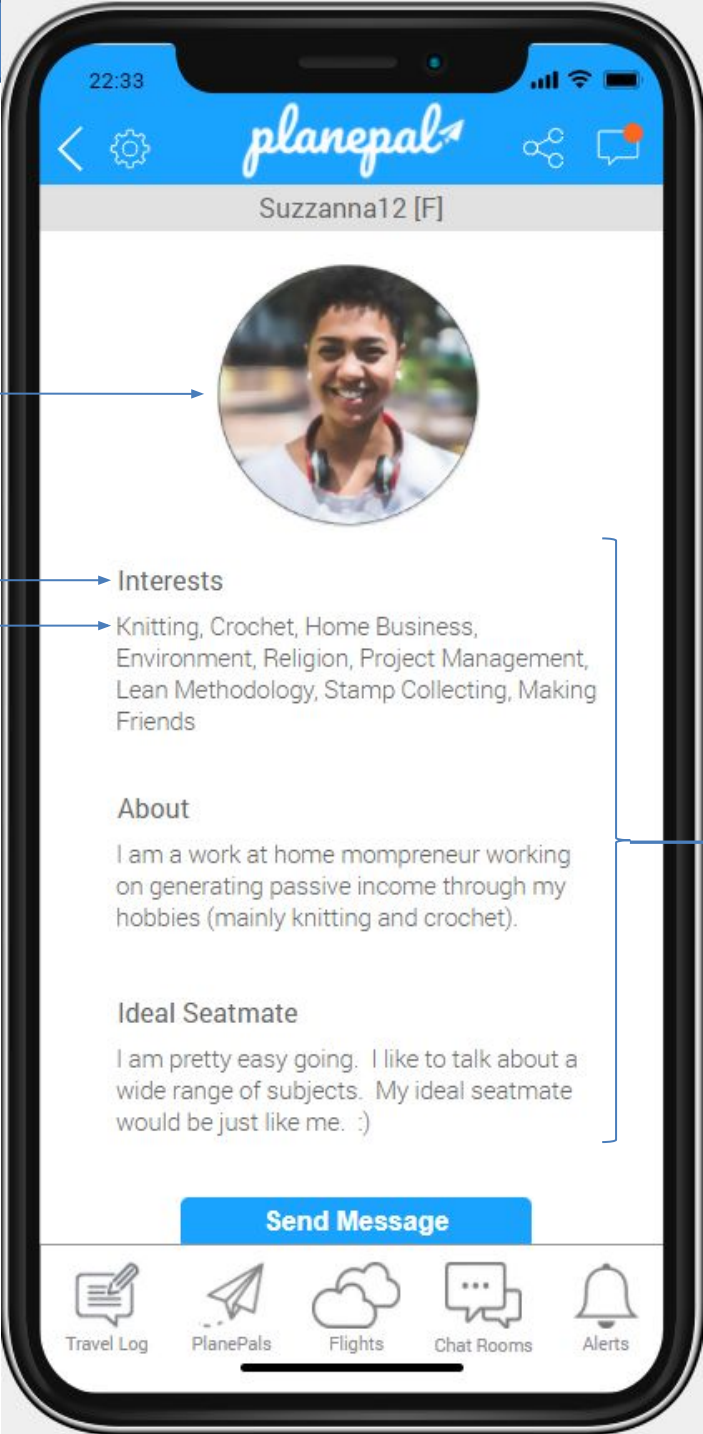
22:33

planepal

Suzzanna12 [F]

Interests

Knitting, Crochet, Home Business, Environment, Religion, Project Management, Lean Methodology, Stamp Collecting, Making Friends

About

I am a work at home mompreneur working on generating passive income through my hobbies (mainly knitting and crochet).

Ideal Seatmate

I am pretty easy going. I like to talk about a wide range of subjects. My ideal seatmate would be just like me. :)

Send Message

Travel Log
PlanePals
Flights
Chat Rooms
Alerts